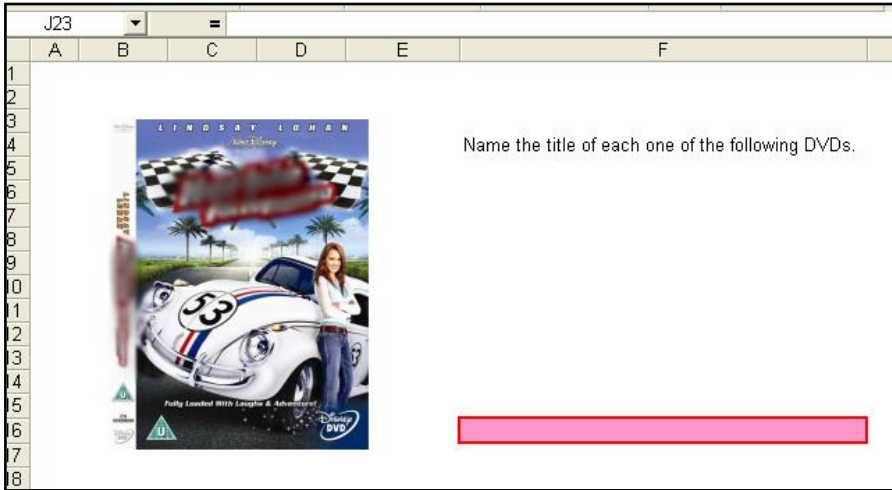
J23 =

| | A | B | C | D | E | F |
|---|---|---|---|---|---|---|
| 1 | | | | | | |
| 2 | | | | | | |
| 3 | | | | | | |
| 4 | | | | | | Name the title of each one of the following DVDs. |
| 5 | | | | | | |
| 6 | | | | | | |
| 7 | | | | | | |
| 8 | | | | | | |
| 9 | | | | | | |
| 10 | | | | | | |
| 11 | | | | | | |
| 12 | | | | | | |
| 13 | | | | | | |
| 14 | | | | | | |
| 15 | | | | | | |
| 16 | | | | | | |
| 17 | | | | | | |
| 18 | | | | | | |

LINDSAY LOHAN
Walt Disney
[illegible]
53
U
Fully Loaded With Laughs & Adventure!
Disney DVD
U